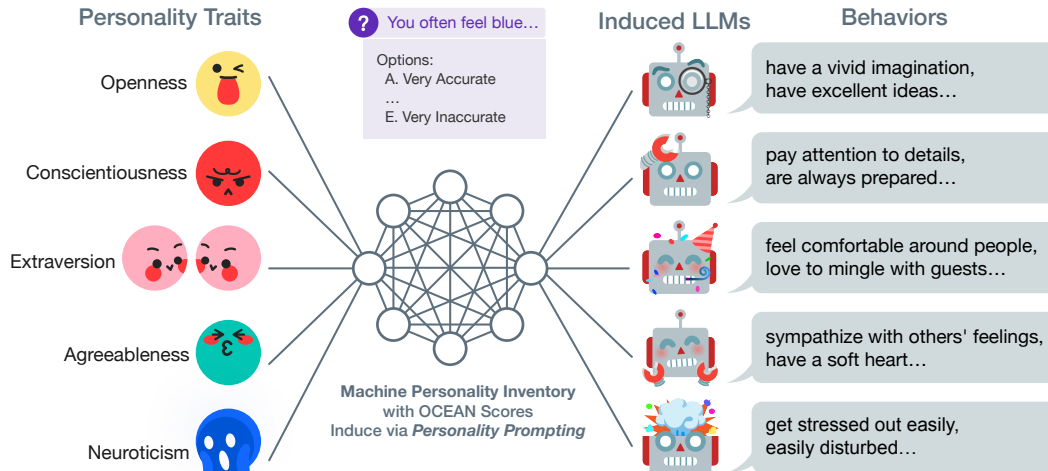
Personality Traits

Openness

Conscientiousness

Extraversion

Agreeableness

Neuroticism

? You often feel blue…

Options:
A. Very Accurate
…
E. Very Inaccurate

Machine Personality Inventory with OCEAN Scores Induce via *Personality Prompting*

Induced LLMs

Behaviors

have a vivid imagination, have excellent ideas…

pay attention to details, are always prepared…

feel comfortable around people, love to mingle with guests…

sympathize with others' feelings, have a soft heart…

get stressed out easily, easily disturbed…